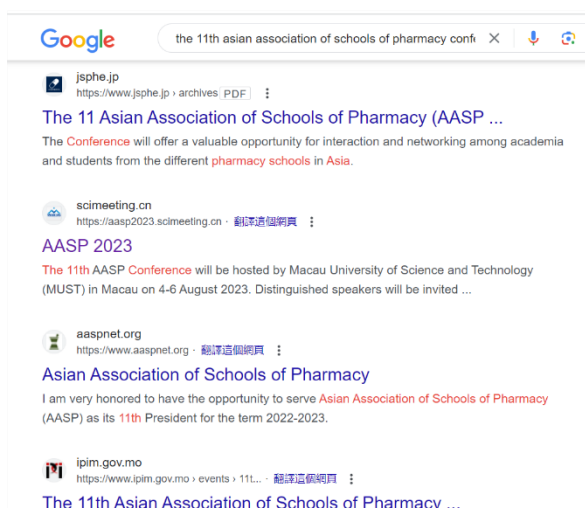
Google

the 11th asian association of schools of pharmacy confe

jsphe.jp
https://www.jsphe.jp › archives PDF

The 11 Asian Association of Schools of Pharmacy (AASP ...

The Conference will offer a valuable opportunity for interaction and networking among academia and students from the different pharmacy schools in Asia.

scimeeting.cn
https://aasp2023.scimeeting.cn · 翻譯這個網頁

AASP 2023

The 11th AASP Conference will be hosted by Macau University of Science and Technology (MUST) in Macau on 4-6 August 2023. Distinguished speakers will be invited ...

aaspnet.org
https://www.aaspnet.org · 翻譯這個網頁

Asian Association of Schools of Pharmacy

I am very honored to have the opportunity to serve Asian Association of Schools of Pharmacy (AASP) as its 11th President for the term 2022-2023.

ipim.gov.mo
https://www.ipim.gov.mo › events › 11t... · 翻譯這個網頁

The 11th Asian Association of Schools of Pharmacy ...